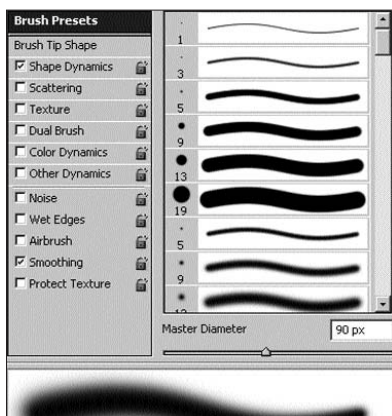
Brush Presets
Brush Tip Shape
☑ Shape Dynamics
☐ Scattering
☐ Texture
☐ Dual Brush
☐ Color Dynamics
☐ Other Dynamics
☐ Noise
☐ Wet Edges
☐ Airbrush
☑ Smoothing
☐ Protect Texture

1
3
5
9
13
19
5
9

Master Diameter
90 px